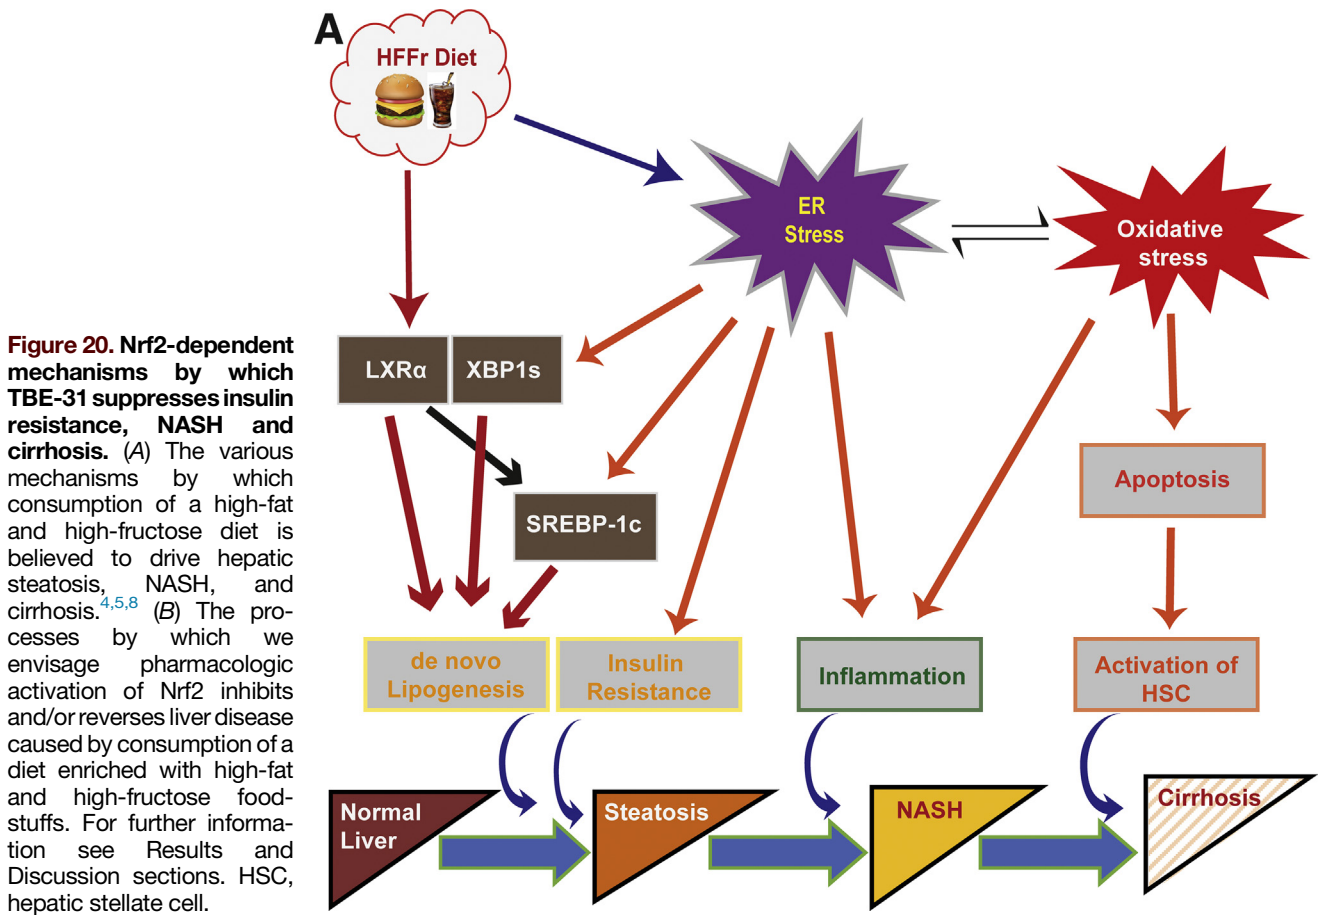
**Figure 20. Nrf2-dependent mechanisms by which TBE-31 suppresses insulin resistance, NASH and cirrhosis.** (*A*) The various mechanisms by which consumption of a high-fat and high-fructose diet is believed to drive hepatic steatosis, NASH, and cirrhosis.$^{4,5,8}$ (*B*) The processes by which we envisage pharmacologic activation of Nrf2 inhibits and/or reverses liver disease caused by consumption of a diet enriched with high-fat and high-fructose foodstuffs. For further information see Results and Discussion sections. HSC, hepatic stellate cell.

A

HFFr Diet

ER Stress

Oxidative stress

LXRα

XBP1s

SREBP-1c

Apoptosis

de novo Lipogenesis

Insulin Resistance

Inflammation

Activation of HSC

Normal Liver

Steatosis

NASH

Cirrhosis